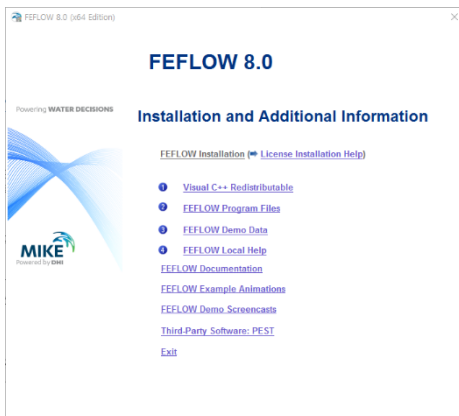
FEFLOW 8.0 (x64 Edition)

×

FEFLOW 8.0

Powering WATER DECISIONS

Installation and Additional Information

FEFLOW Installation (➡ License Installation Help)

1 Visual C++ Redistributable

2 FEFLOW Program Files

3 FEFLOW Demo Data

4 FEFLOW Local Help

FEFLOW Documentation

FEFLOW Example Animations

FEFLOW Demo Screencasts

Third-Party Software: PEST

Exit

MIKE
Powered by DHI